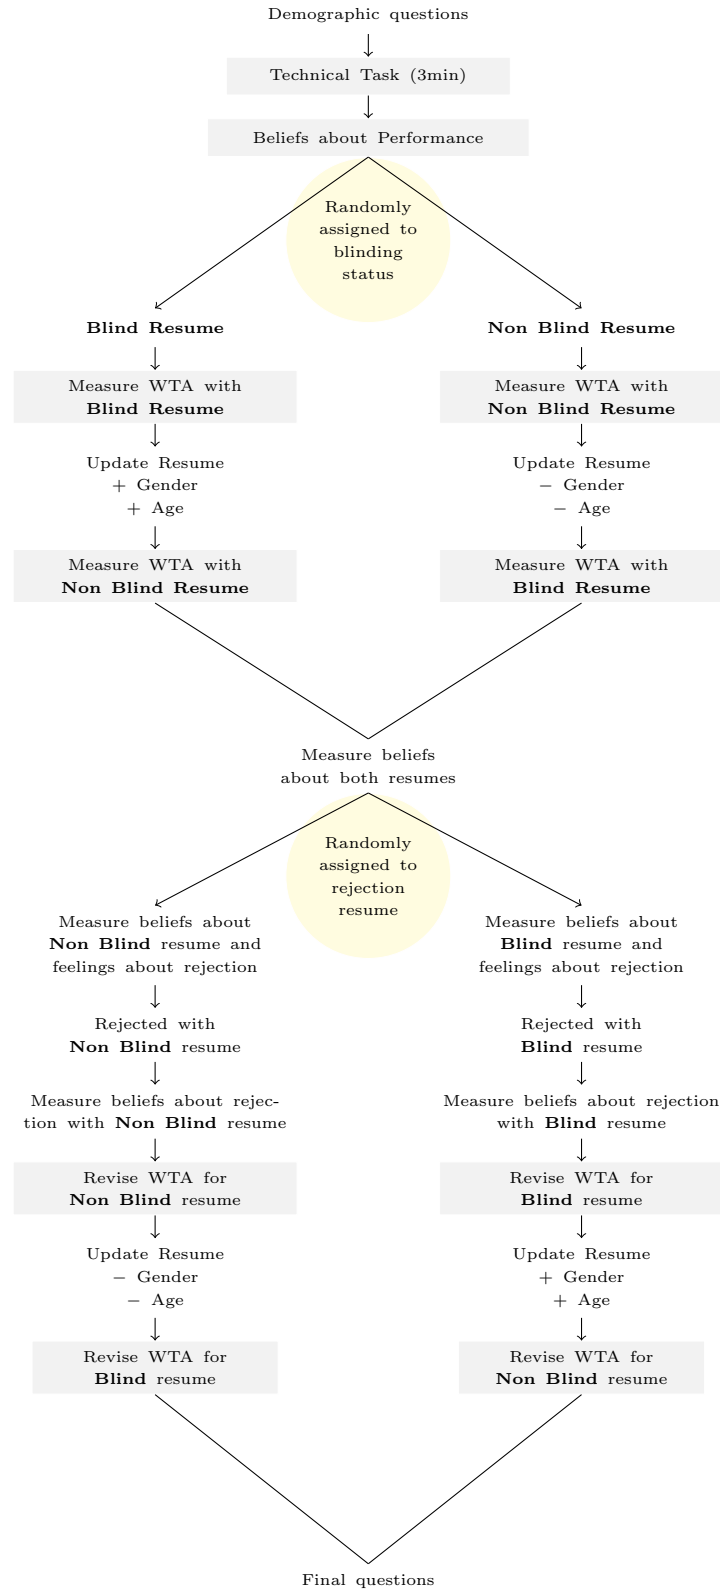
Demographic questions

Technical Task (3min)

Beliefs about Performance

Randomly assigned to blinding status

Blind Resume

Measure WTA with Blind Resume

Update Resume
+ Gender
+ Age

Measure WTA with Non Blind Resume

Non Blind Resume

Measure WTA with Non Blind Resume

Update Resume
− Gender
− Age

Measure WTA with Blind Resume

Measure beliefs about both resumes

Randomly assigned to rejection resume

Measure beliefs about Non Blind resume and feelings about rejection

Rejected with Non Blind resume

Measure beliefs about rejection with Non Blind resume

Revise WTA for Non Blind resume

Update Resume
− Gender
− Age

Revise WTA for Blind resume

Measure beliefs about Blind resume and feelings about rejection

Rejected with Blind resume

Measure beliefs about rejection with Blind resume

Revise WTA for Blind resume

Update Resume
+ Gender
+ Age

Revise WTA for Non Blind resume

Final questions